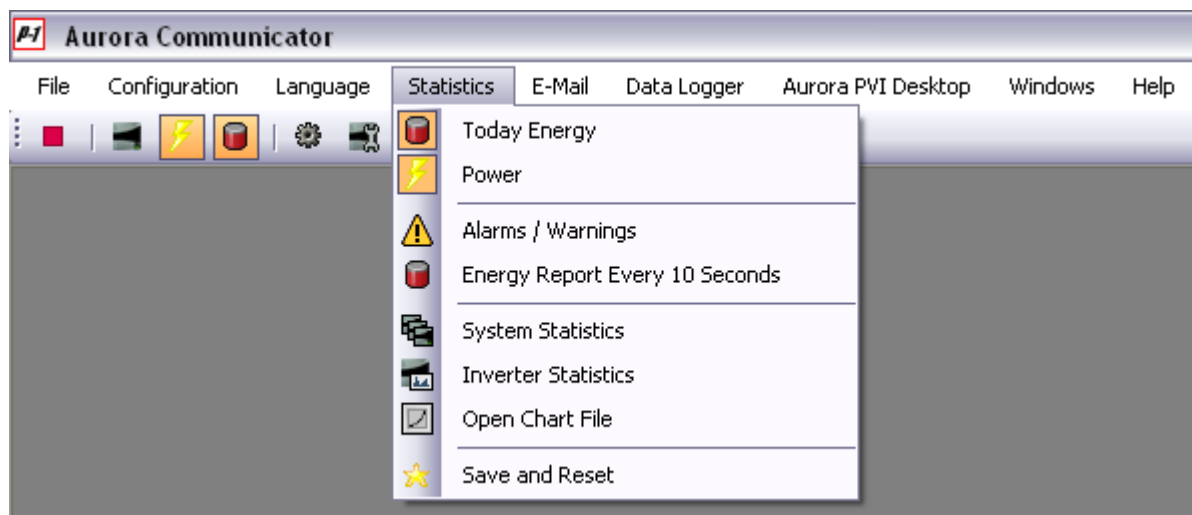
Aurora Communicator

File Configuration Language Statistics E-Mail Data Logger Aurora PVI Desktop Windows Help

Today Energy
Power
Alarms / Warnings
Energy Report Every 10 Seconds
System Statistics
Inverter Statistics
Open Chart File
Save and Reset